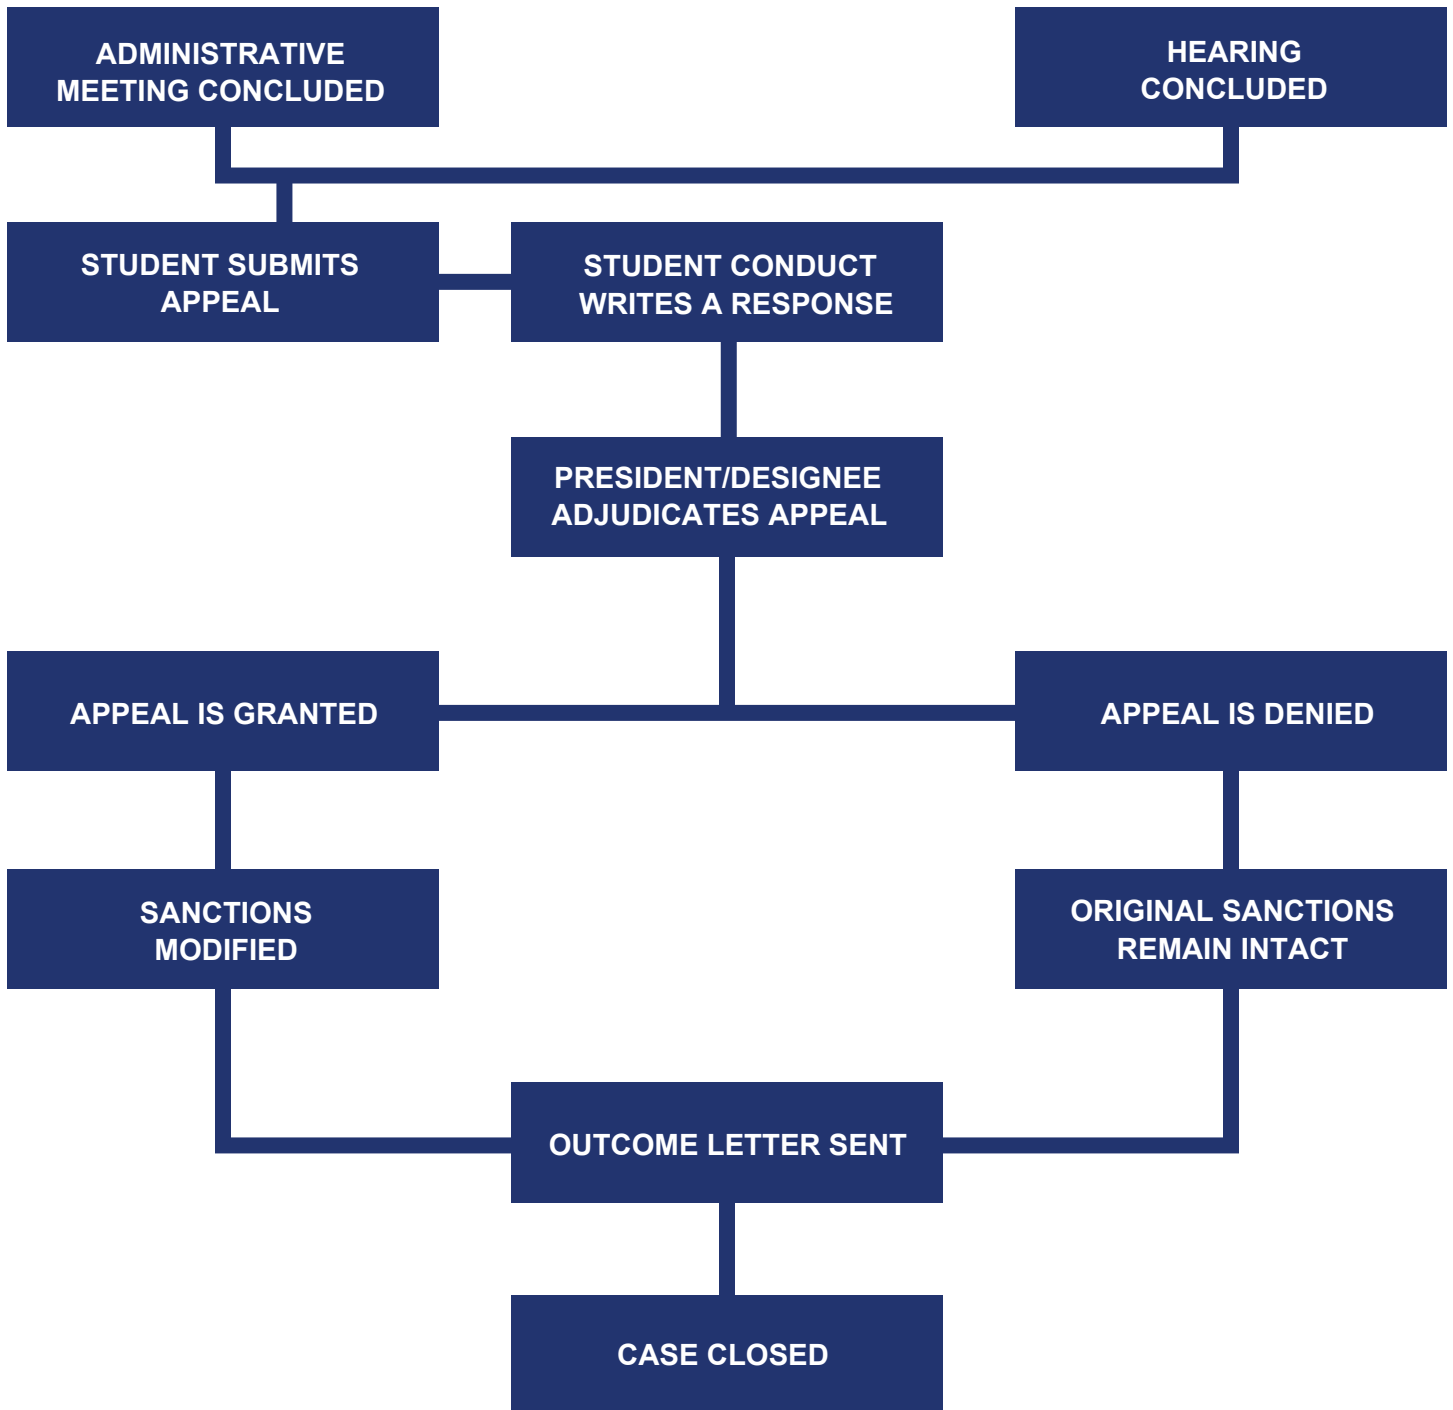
ADMINISTRATIVE MEETING CONCLUDED

HEARING CONCLUDED

STUDENT SUBMITS APPEAL

STUDENT CONDUCT WRITES A RESPONSE

PRESIDENT/DESIGNEE ADJUDICATES APPEAL

APPEAL IS GRANTED

APPEAL IS DENIED

SANCTIONS MODIFIED

ORIGINAL SANCTIONS REMAIN INTACT

OUTCOME LETTER SENT

CASE CLOSED